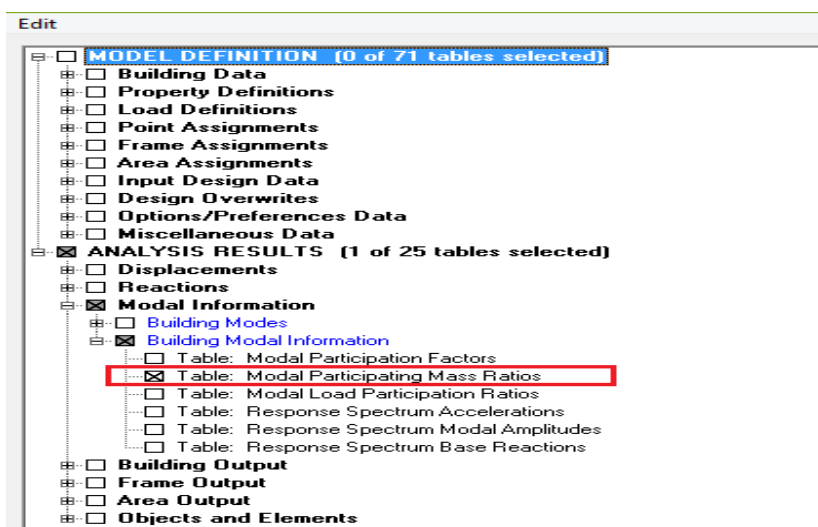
Edit

MODEL DEFINITION (0 of 71 tables selected)
Building Data
Property Definitions
Load Definitions
Point Assignments
Frame Assignments
Area Assignments
Input Design Data
Design Overwrites
Options/Preferences Data
Miscellaneous Data
ANALYSIS RESULTS (1 of 25 tables selected)
Displacements
Reactions
Modal Information
Building Modes
Building Modal Information
Table: Modal Participation Factors
Table: Modal Participating Mass Ratios
Table: Modal Load Participation Ratios
Table: Response Spectrum Accelerations
Table: Response Spectrum Modal Amplitudes
Table: Response Spectrum Base Reactions
Building Output
Frame Output
Area Output
Objects and Elements